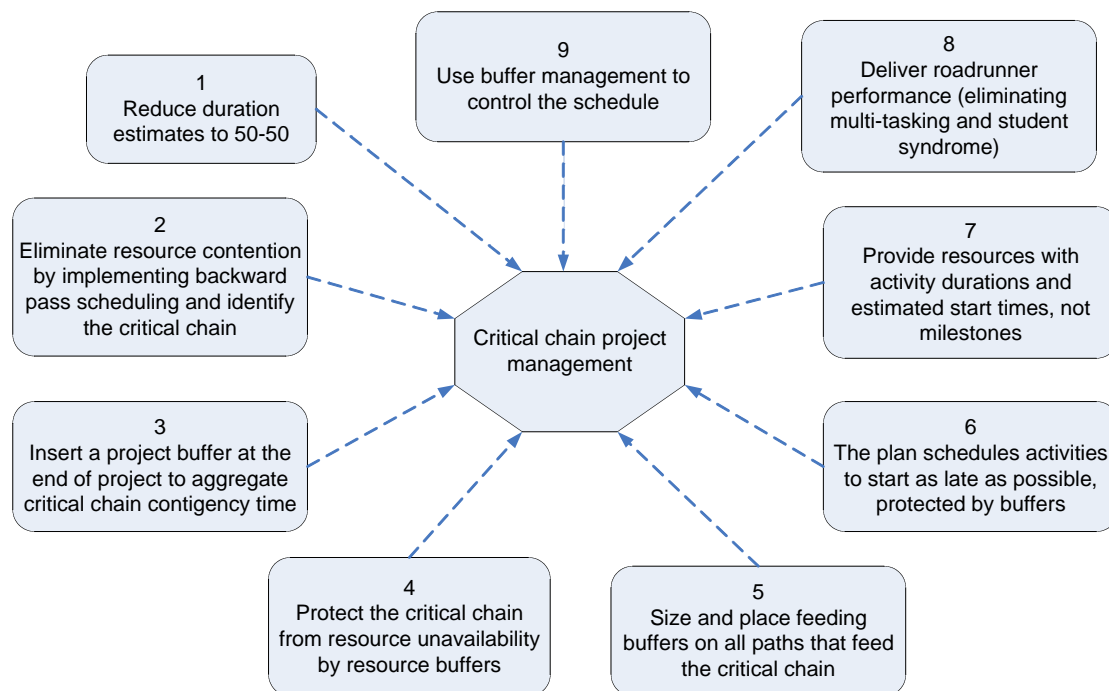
1
Reduce duration estimates to 50-50

9
Use buffer management to control the schedule

8
Deliver roadrunner performance (eliminating multi-tasking and student syndrome)

2
Eliminate resource contention by implementing backward pass scheduling and identify the critical chain

Critical chain project management

7
Provide resources with activity durations and estimated start times, not milestones

3
Insert a project buffer at the end of project to aggregate critical chain contigency time

6
The plan schedules activities to start as late as possible, protected by buffers

4
Protect the critical chain from resource unavailability by resource buffers

5
Size and place feeding buffers on all paths that feed the critical chain